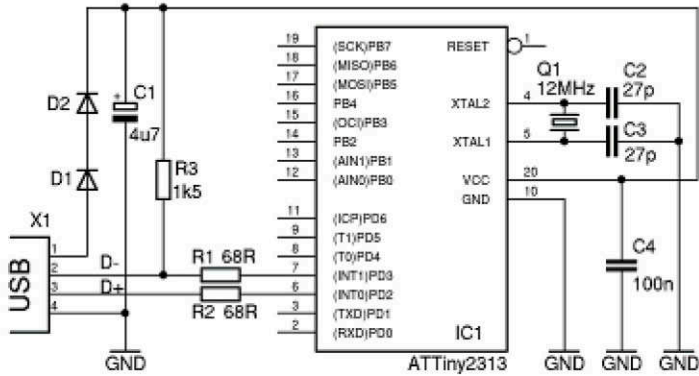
D2
C1
4u7
D1
R3
1k5
X1
USB
1
2
3
4
D-
D+
R1 68R
R2 68R
GND
19 (SCK)PB7
18 (MISO)PB6
17 (MOSI)PB5
16 PB4
15 (OC1)PB3
14 PB2
13 (AIN1)PB1
12 (AIN0)PB0
11 (ICP)PD6
9 (T1)PD5
8 (T0)PD4
7 (INT1)PD3
6 (INT0)PD2
3 (TXD)PD1
2 (RXD)PD0
RESET 1
XTAL2 4
XTAL1 5
VCC 20
GND 10
IC1
ATTiny2313
Q1
12MHz
C2
27p
C3
27p
C4
100n
GND
GND
GND